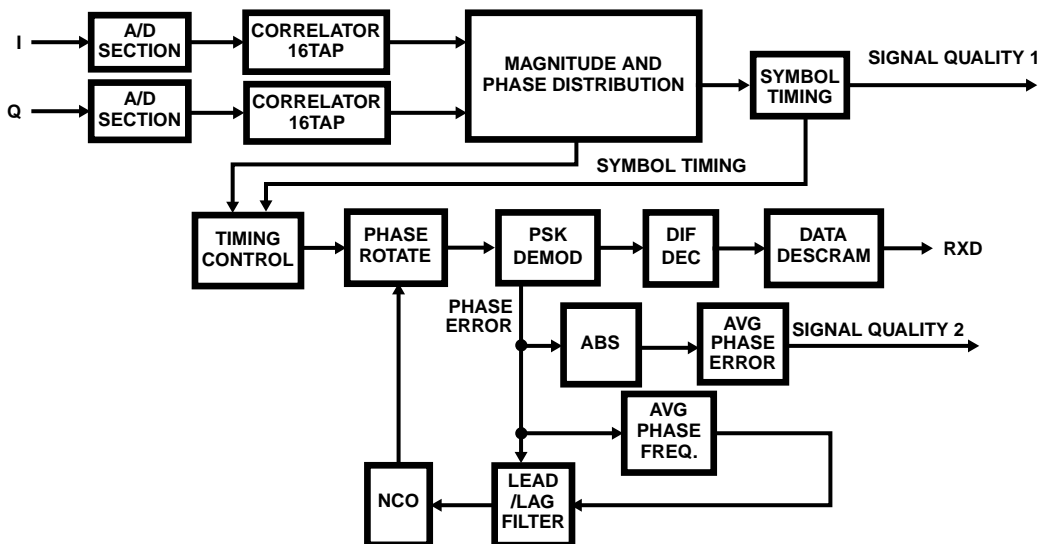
I
A/D SECTION
CORRELATOR 16TAP
MAGNITUDE AND PHASE DISTRIBUTION
SYMBOL TIMING
SIGNAL QUALITY 1
Q
A/D SECTION
CORRELATOR 16TAP
SYMBOL TIMING
TIMING CONTROL
PHASE ROTATE
PSK DEMOD
DIF DEC
DATA DESCRAM
RXD
PHASE ERROR
ABS
AVG PHASE ERROR
SIGNAL QUALITY 2
AVG PHASE FREQ.
NCO
LEAD /LAG FILTER